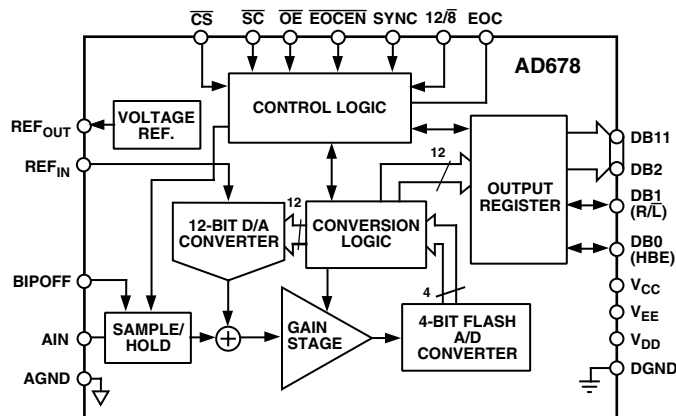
$\overline{CS}$ $\overline{SC}$ $\overline{OE}$ $\overline{EOCEN}$ SYNC $12/\overline{8}$ EOC

AD678

CONTROL LOGIC

$REF_{OUT}$

VOLTAGE REF.

$REF_{IN}$

12

DB11

DB2

OUTPUT REGISTER

DB1 $(R/\overline{L})$

12

12-BIT D/A CONVERTER

CONVERSION LOGIC

DB0 (HBE)

BIPOFF

4

$V_{CC}$

$V_{EE}$

AIN

SAMPLE/ HOLD

GAIN STAGE

4-BIT FLASH A/D CONVERTER

$V_{DD}$

AGND

DGND